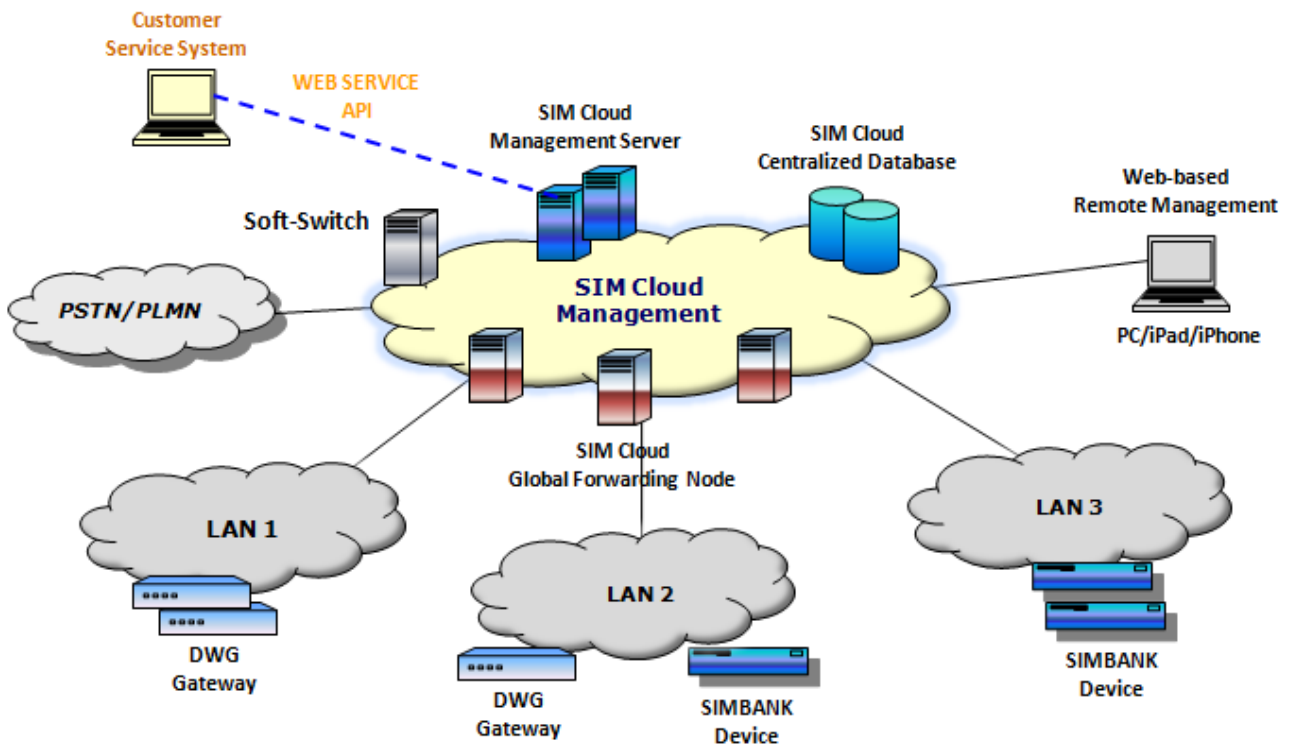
Customer Service System

WEB SERVICE API

SIM Cloud Management Server

SIM Cloud Centralized Database

Web-based Remote Management

Soft-Switch

PSTN/PLMN

SIM Cloud Management

PC/iPad/iPhone

SIM Cloud Global Forwarding Node

LAN 1

LAN 2

LAN 3

DWG Gateway

DWG Gateway

SIMBANK Device

SIMBANK Device